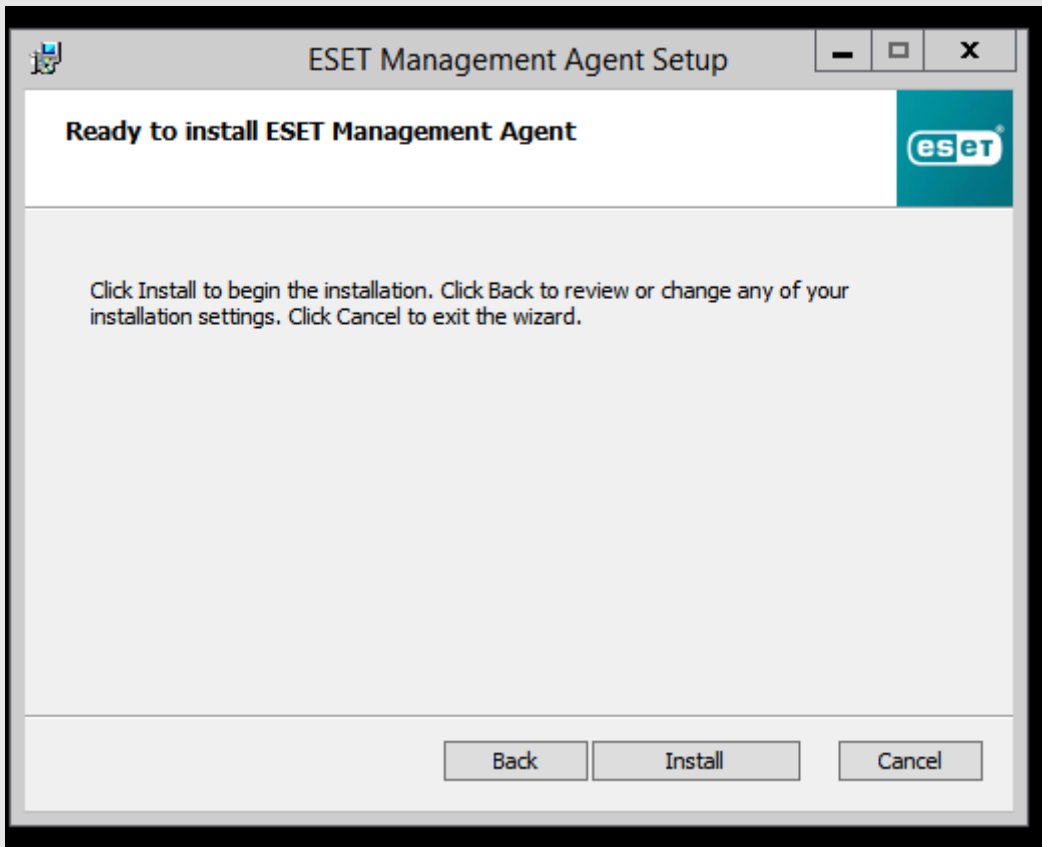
ESET Management Agent Setup

Ready to install ESET Management Agent

eset

Click Install to begin the installation. Click Back to review or change any of your installation settings. Click Cancel to exit the wizard.

Back
Install
Cancel